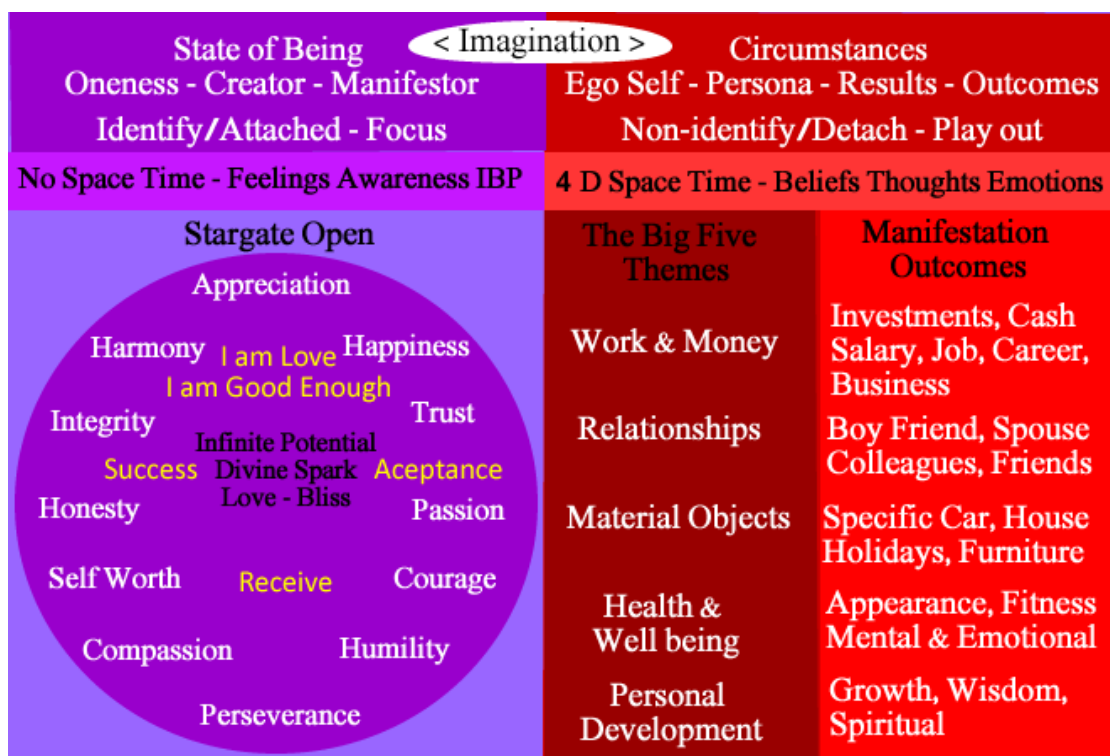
State of Being

< Imagination >

Circumstances

Oneness - Creator - Manifestor

Ego Self - Persona - Results - Outcomes

Identify/Attached - Focus

Non-identify/Detach - Play out

No Space Time - Feelings Awareness IBP

4 D Space Time - Beliefs Thoughts Emotions

Stargate Open

Appreciation

Harmony I am Love Happiness

I am Good Enough

Integrity Trust

Infinite Potential

Success Divine Spark Aceptance

Love - Bliss

Honesty Passion

Self Worth Receive Courage

Compassion Humility

Perseverance

| The Big Five Themes | Manifestation Outcomes |
|---|---|
| Work & Money | Investments, Cash Salary, Job, Career, Business |
| Relationships | Boy Friend, Spouse Colleagues, Friends |
| Material Objects | Specific Car, House Holidays, Furniture |
| Health & Well being | Appearance, Fitness Mental & Emotional |
| Personal Development | Growth, Wisdom, Spiritual |